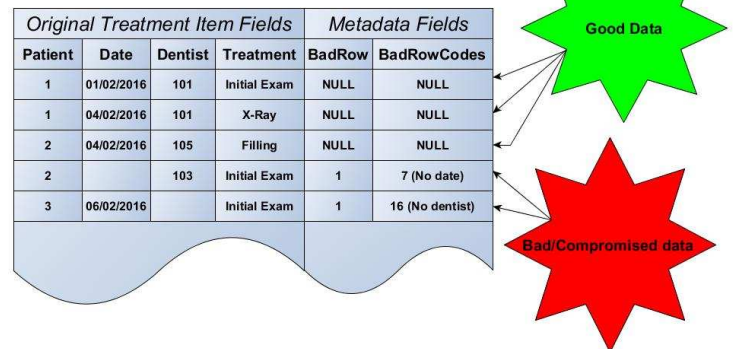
| Original Treatment Item Fields | | | | Metadata Fields | |
|---|---|---|---|---|---|
| Patient | Date | Dentist | Treatment | BadRow | BadRowCodes |
| 1 | 01/02/2016 | 101 | Initial Exam | NULL | NULL |
| 1 | 04/02/2016 | 101 | X-Ray | NULL | NULL |
| 2 | 04/02/2016 | 105 | Filling | NULL | NULL |
| 2 | | 103 | Initial Exam | 1 | 7 (No date) |
| 3 | 06/02/2016 | | Initial Exam | 1 | 16 (No dentist) |

Good Data

Bad/Compromised data